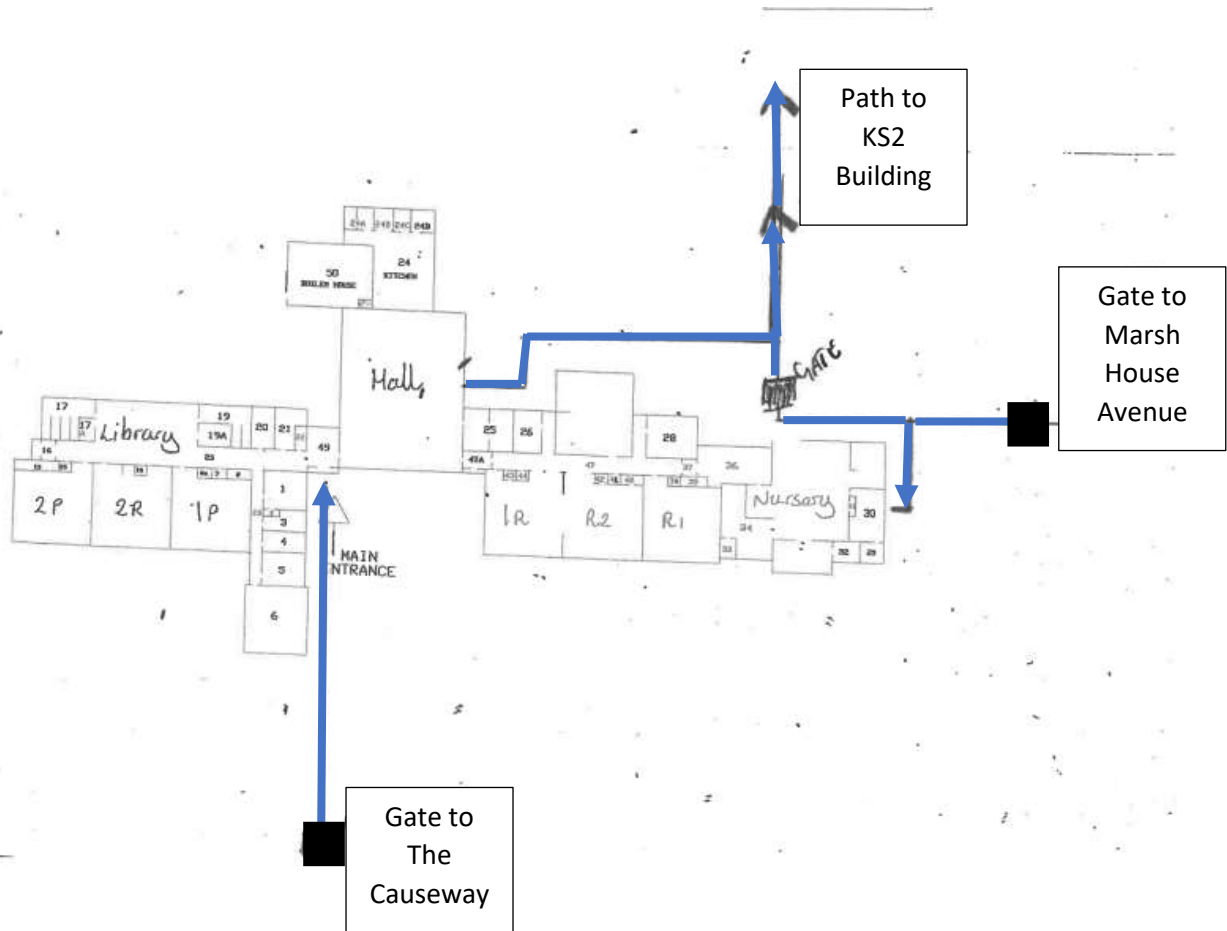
Path to KS2 Building

24A 24B 24C 24D

50
BOILER HOUSE

24
KITCHEN

Gate to Marsh House Avenue

Hall

GATE

17

17

Library

19

19A

20

21

22

49

25

26

28

16

18

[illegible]

23

49A

47

37

36

2P

2R

1P

1

3

4

5

6

MAIN ENTRANCE

1R

R2

R1

Nursery

30

34

33

32

29

Gate to The Causeway